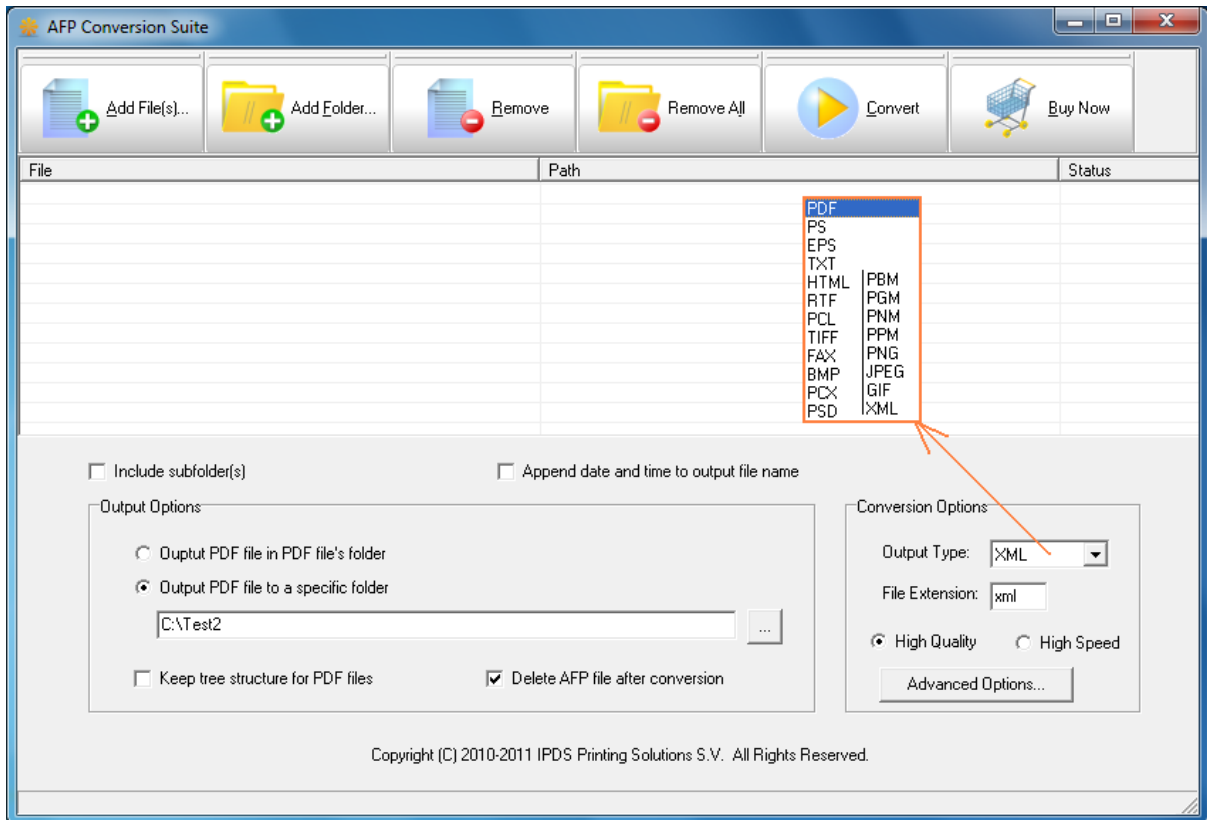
AFP Conversion Suite

Add File(s)... Add Folder... Remove Remove All Convert Buy Now

| File | Path | Status |
|---|---|---|

PDF
PS
EPS
TXT
HTML
RTF
PCL
TIFF
FAX
BMP
PCX
PSD

PBM
PGM
PNM
PPM
PNG
JPEG
GIF
XML

Include subfolder(s)

Append date and time to output file name

Output Options

Ouptut PDF file in PDF file's folder

Output PDF file to a specific folder

C:\Test2

...

Keep tree structure for PDF files

Delete AFP file after conversion

Conversion Options

Output Type: XML

File Extension: xml

High Quality High Speed

Advanced Options...

Copyright (C) 2010-2011 IPDS Printing Solutions S.V. All Rights Reserved.